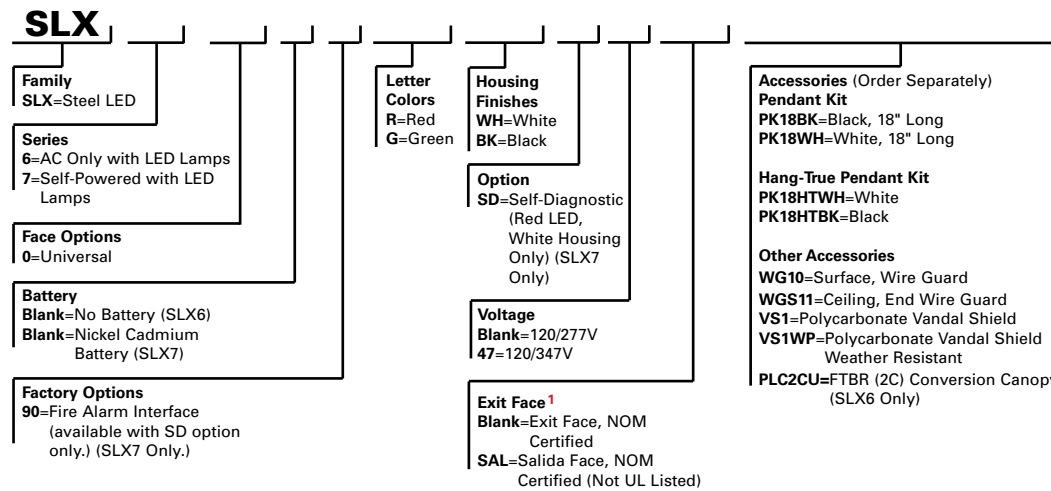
SLX

Family
SLX=Steel LED

Series
6=AC Only with LED Lamps
7=Self-Powered with LED Lamps

Face Options
0=Universal

Battery
Blank=No Battery (SLX6)
Blank=Nickel Cadmium Battery (SLX7)

Factory Options
90=Fire Alarm Interface (available with SD option only.) (SLX7 Only.)

Letter Colors
R=Red
G=Green

Housing Finishes
WH=White
BK=Black

Option
SD=Self-Diagnostic (Red LED, White Housing Only) (SLX7 Only)

Voltage
Blank=120/277V
47=120/347V

Exit Face$^1$
Blank=Exit Face, NOM Certified
SAL=Salida Face, NOM Certified (Not UL Listed)

Accessories (Order Separately)
Pendant Kit
PK18BK=Black, 18" Long
PK18WH=White, 18" Long

Hang-True Pendant Kit
PK18HTWH=White
PK18HTBK=Black

Other Accessories
WG10=Surface, Wire Guard
WGS11=Ceiling, End Wire Guard
VS1=Polycarbonate Vandal Shield
VS1WP=Polycarbonate Vandal Shield Weather Resistant
PLC2CU=FTBR (2C) Conversion Canopy (SLX6 Only)